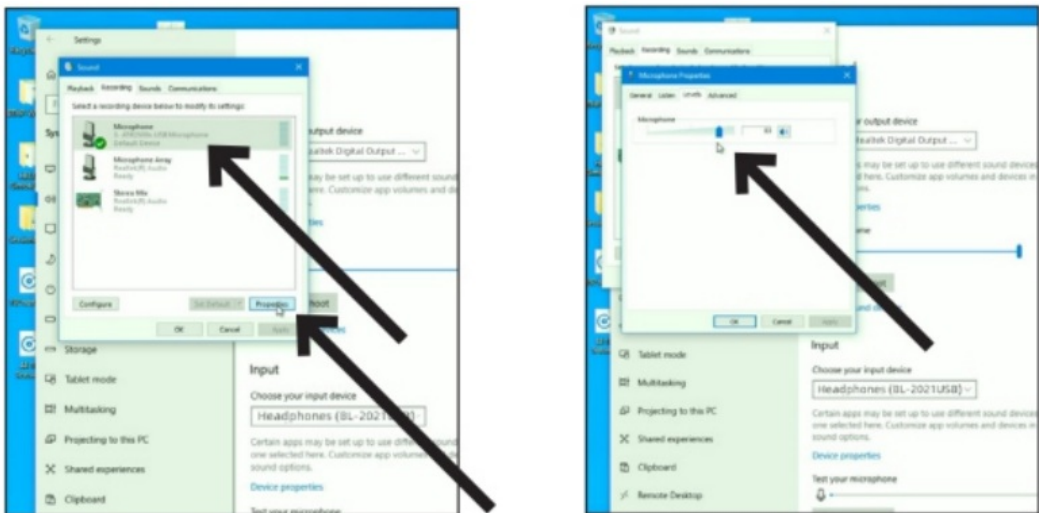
Settings

Sound

Playback Recording Sounds Communications

Select a recording device below to modify its settings:

Microphone
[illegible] USB Microphone
Default Device

Microphone Array
Realtek(R) Audio
Ready

Stereo Mix
Realtek(R) Audio
Ready

Configure

Set Default

Properties

OK Cancel Apply

output device

Realtek Digital Output ...

may be set up to use different sound
here. Customize app volumes and d

Storage

Tablet mode

Multitasking

Projecting to this PC

Shared experiences

Clipboard

Input

Choose your input device

Headphones (BL-2021USB)

Certain apps may be set up to use different sound
one selected here. Customize app volumes
sound options.

Device properties

Test your microphone

Sound

Playback Recording Sounds Communications

Microphone Properties

General Listen Levels Advanced

Microphone

83

OK Cancel Apply

output device

Realtek Digital Output ...

may be set up to use different sound devices
here. Customize app volumes and devices in

Tablet mode

Multitasking

Projecting to this PC

Shared experiences

Clipboard

Remote Desktop

Input

Choose your input device

Headphones (BL-2021USB)

Certain apps may be set up to use different sound devices
one selected here. Customize app volumes and devices in
sound options.

Device properties

Test your microphone